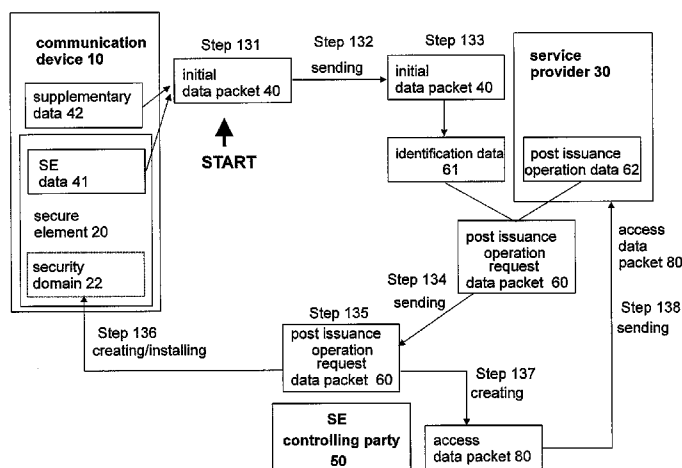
communication device 10

supplementary data 42

SE data 41

secure element 20

security domain 22

Step 131

initial data packet 40

START

Step 132

sending

Step 133

initial data packet 40

identification data 61

service provider 30

post issuance operation data 62

post issuance operation request data packet 60

Step 134

sending

Step 135

post issuance operation request data packet 60

Step 136

creating/installing

access data packet 80

Step 138

sending

Step 137

creating

SE controlling party 50

access data packet 80